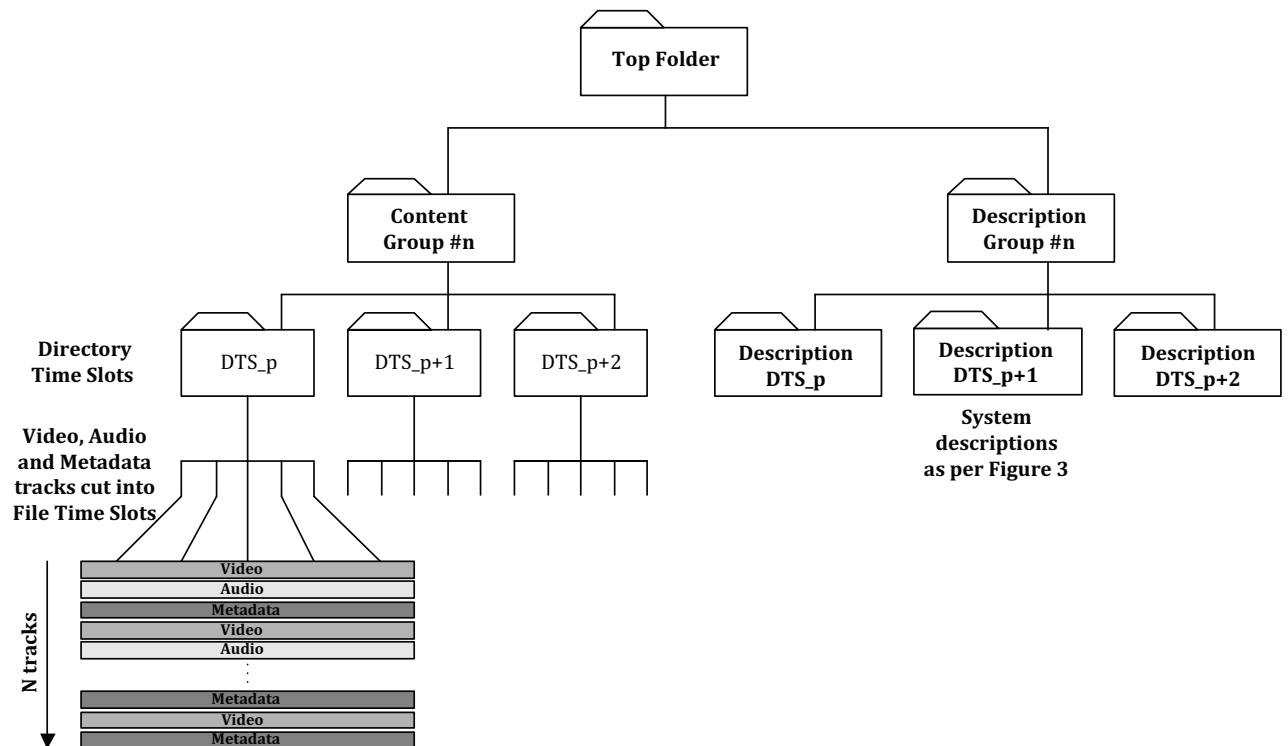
Top Folder

Content Group #n

Description Group #n

Directory Time Slots

DTS_p

DTS_p+1

DTS_p+2

Description DTS_p

Description DTS_p+1

Description DTS_p+2

System descriptions as per Figure 3

Video, Audio and Metadata tracks cut into File Time Slots

N tracks

Video
Audio
Metadata
Video
Audio
⋮
Metadata
Video
Metadata